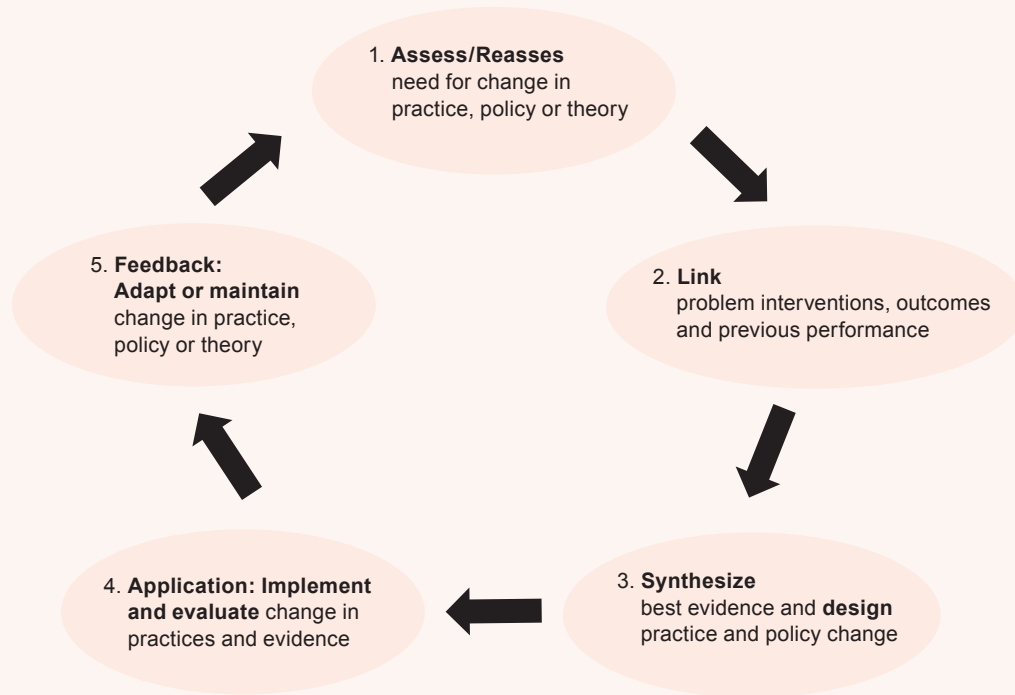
1. **Assess/Reasses** need for change in practice, policy or theory

2. **Link** problem interventions, outcomes and previous performance

3. **Synthesize** best evidence and **design** practice and policy change

4. **Application: Implement and evaluate** change in practices and evidence

5. **Feedback: Adapt or maintain** change in practice, policy or theory